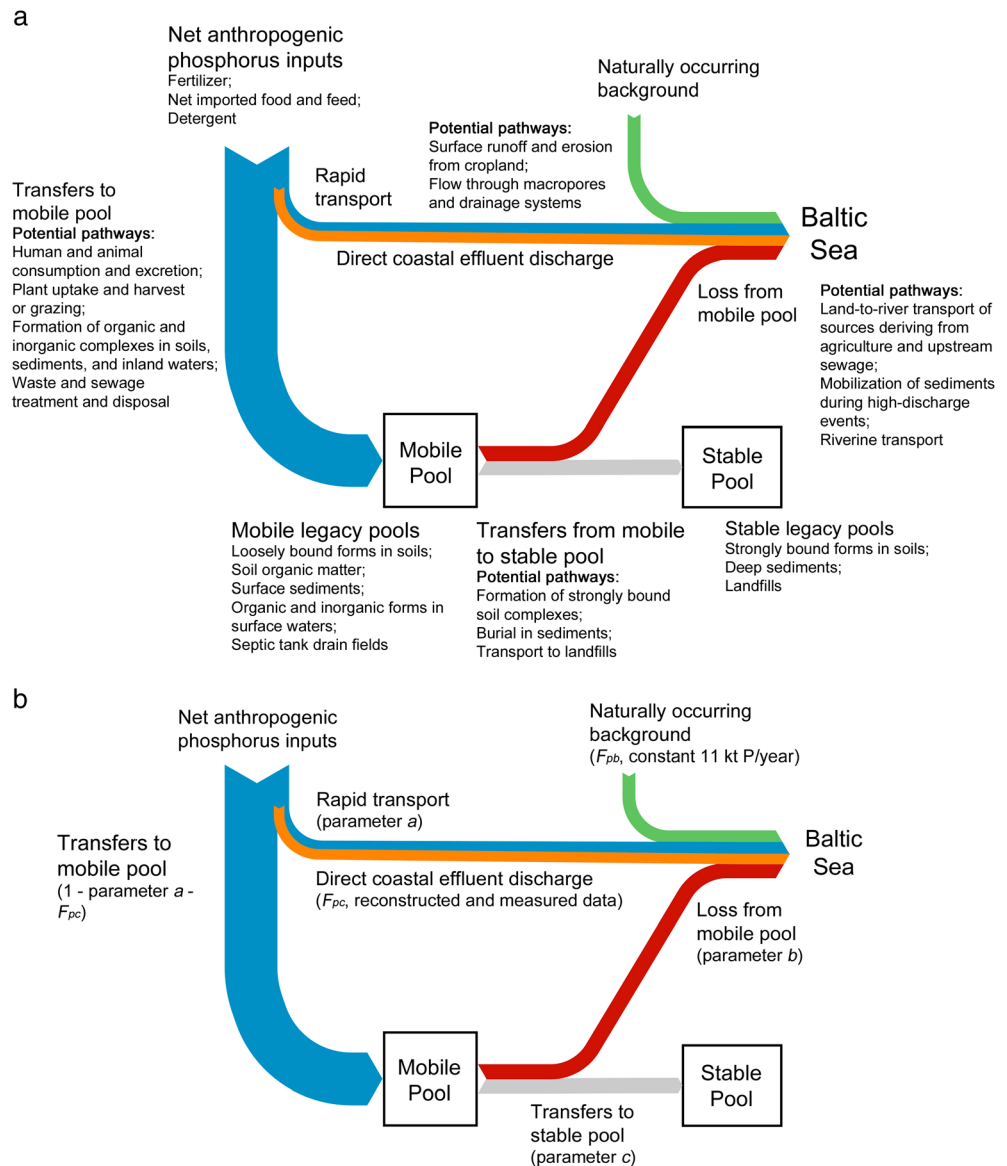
a

Net anthropogenic phosphorus inputs
Fertilizer;
Net imported food and feed;
Detergent

Naturally occurring background

Potential pathways:
Surface runoff and erosion from cropland;
Flow through macropores and drainage systems

Rapid transport

Transfers to mobile pool
Potential pathways:
Human and animal consumption and excretion;
Plant uptake and harvest or grazing;
Formation of organic and inorganic complexes in soils, sediments, and inland waters;
Waste and sewage treatment and disposal

Baltic Sea

Direct coastal effluent discharge

Loss from mobile pool

Potential pathways:
Land-to-river transport of sources deriving from agriculture and upstream sewage;
Mobilization of sediments during high-discharge events;
Riverine transport

Mobile Pool

Stable Pool

Mobile legacy pools
Loosely bound forms in soils;
Soil organic matter;
Surface sediments;
Organic and inorganic forms in surface waters;
Septic tank drain fields

Transfers from mobile to stable pool
Potential pathways:
Formation of strongly bound soil complexes;
Burial in sediments;
Transport to landfills

Stable legacy pools
Strongly bound forms in soils;
Deep sediments;
Landfills

b

Net anthropogenic phosphorus inputs

Naturally occurring background
($F_{pb}$, constant 11 kt P/year)

Rapid transport
(parameter $a$)

Transfers to mobile pool
(1 - parameter $a$ - $F_{pc}$)

Baltic Sea

Direct coastal effluent discharge
($F_{pc}$, reconstructed and measured data)

Loss from mobile pool
(parameter $b$)

Mobile Pool

Stable Pool

Transfers to stable pool
(parameter $c$)